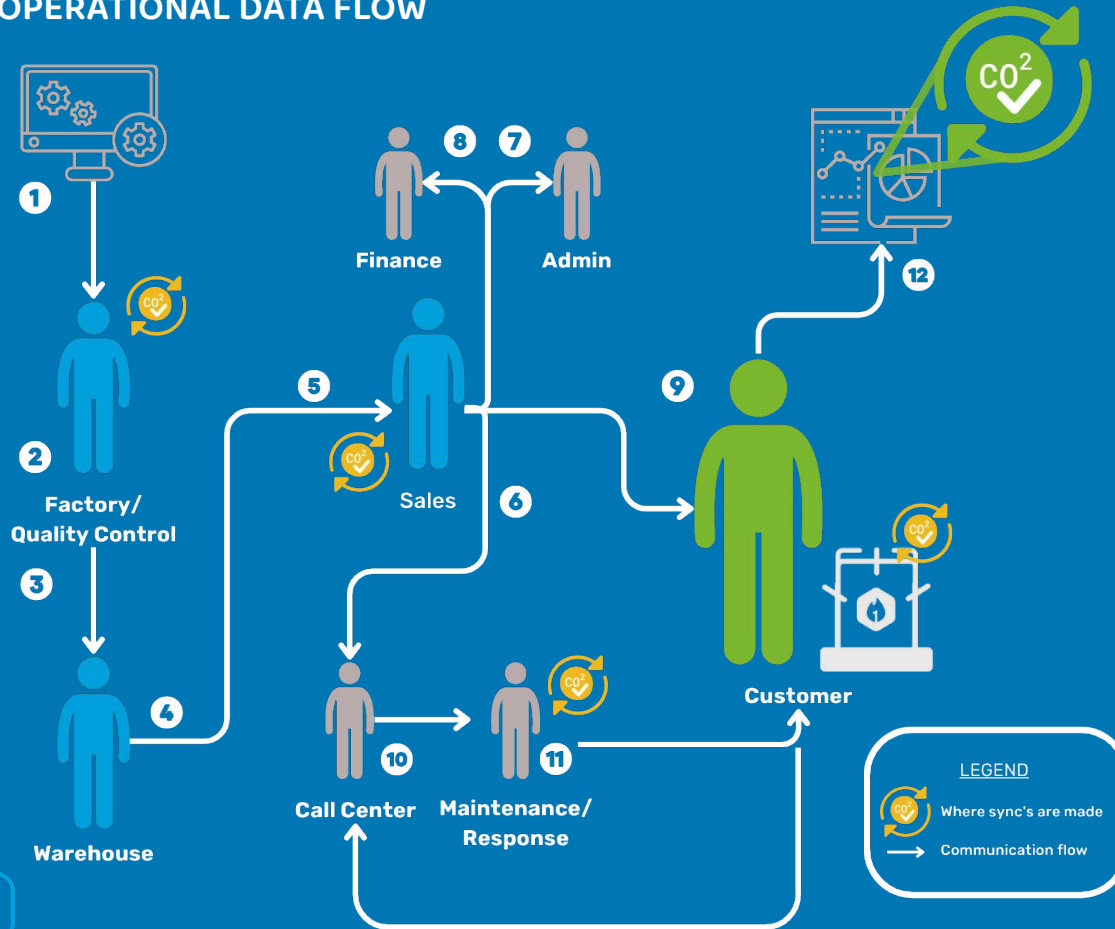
OPERATIONAL DATA FLOW

$CO^2$

1

2

Factory/ Quality Control

3

4

Warehouse

8

7

Finance

Admin

5

Sales

6

9

12

Customer

10

11

Call Center

Maintenance/ Response

LEGEND

Where sync's are made

Communication flow